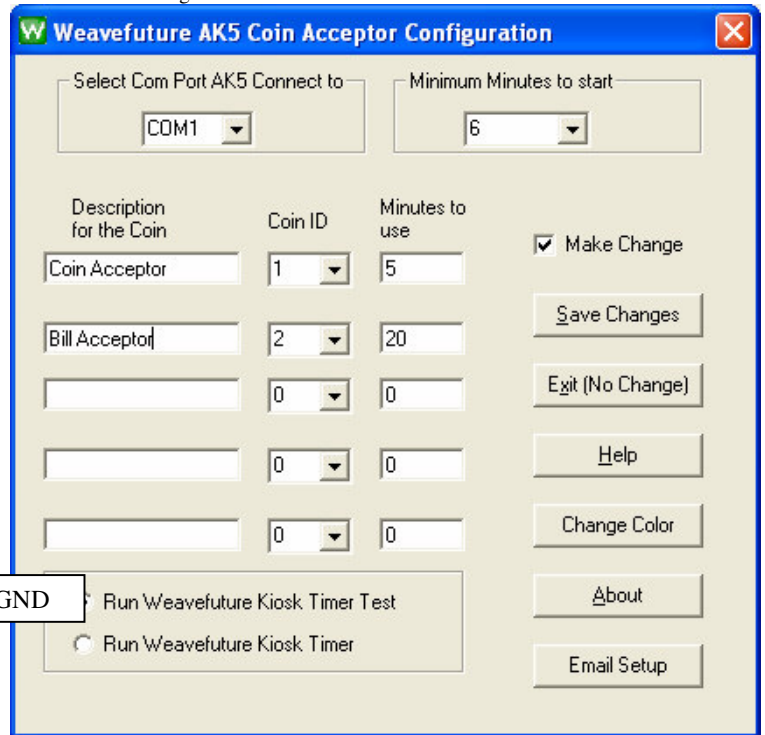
Weavefuture AK5 Coin Acceptor Configuration

Select Com Port AK5 Connect to

COM1

Minimum Minutes to start

6

Description for the Coin

Coin ID

Minutes to use

Coin Acceptor | 1 | 5

Bill Acceptor | 2 | 20

| 0 | 0

| 0 | 0

| 0 | 0

Make Change

Save Changes

Exit (No Change)

Help

Change Color

About

Email Setup

GND

Run Weavefuture Kiosk Timer Test

Run Weavefuture Kiosk Timer